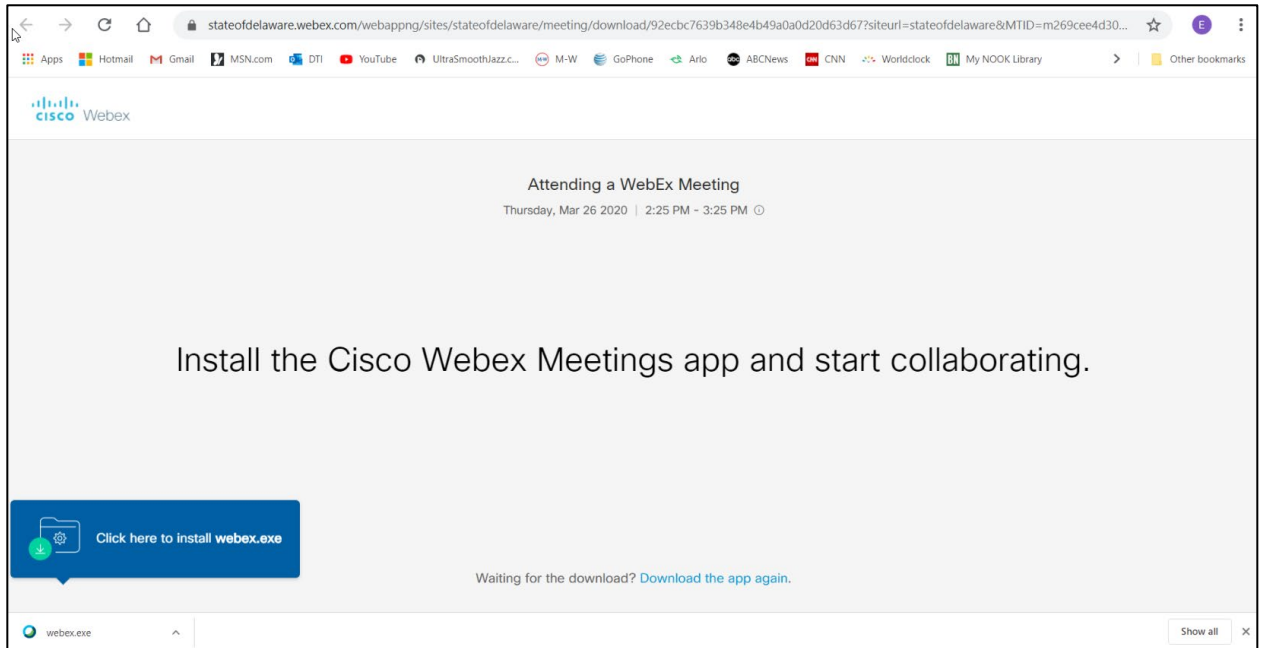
stateofdelaware.webex.com/webappng/sites/stateofdelaware/meeting/download/92ecbc7639b348e4b49a0a0d20d63d67?siteurl=stateofdelaware&MTID=m269cee4d30...

E

Apps Hotmail Gmail MSN.com DTI YouTube UltraSmoothJazz.c... M-W GoPhone Arlo ABCNews CNN Worldclock My NOOK Library Other bookmarks

cisco Webex

Attending a WebEx Meeting

Thursday, Mar 26 2020 | 2:25 PM - 3:25 PM

Install the Cisco Webex Meetings app and start collaborating.

Click here to install **webex.exe**

Waiting for the download? Download the app again.

webex.exe

Show all